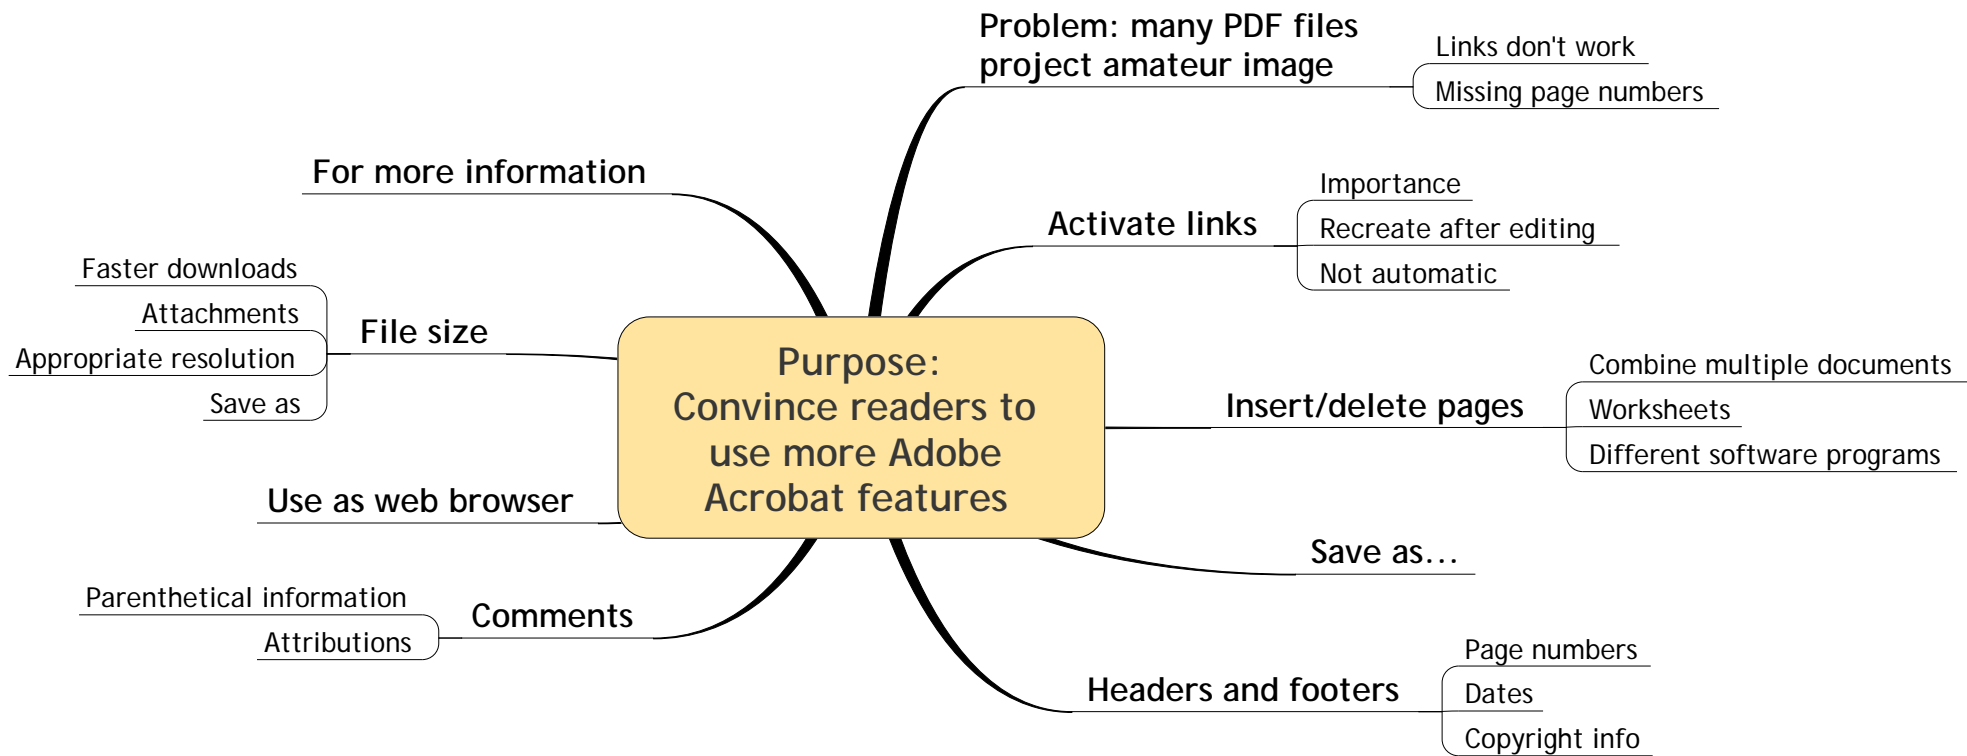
Purpose:
Convince readers to use more Adobe Acrobat features

Problem: many PDF files project amateur image

Links don't work

Missing page numbers

Activate links

Importance

Recreate after editing

Not automatic

Insert/delete pages

Combine multiple documents

Worksheets

Different software programs

Save as...

Headers and footers

Page numbers

Dates

Copyright info

For more information

File size

Faster downloads

Attachments

Appropriate resolution

Save as

Use as web browser

Comments

Parenthetical information

Attributions